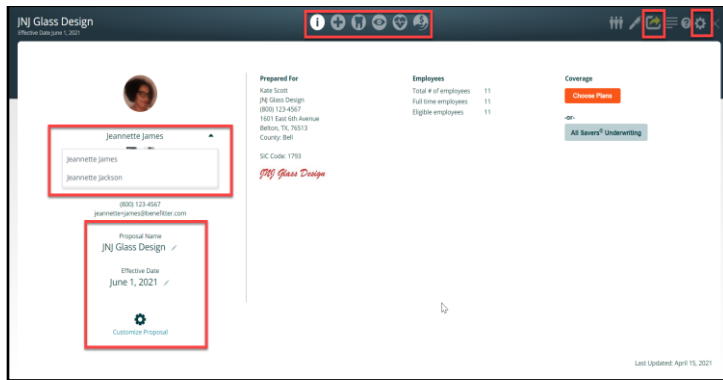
JNJ Glass Design
Effective Date June 1, 2021

Jeannette James

Jeannette James

Jeannette Jackson

(800) 123-4567
jeannette=james@benefitter.com

Proposal Name
JNJ Glass Design

Effective Date
June 1, 2021

Customize Proposal

Prepared For
Kate Scott
JNJ Glass Design
(800) 123-4567
1601 East 6th Avenue
Belton, TX, 76513
County: Bell

SIC Code: 1793

JNJ Glass Design

Employees

| | |
|---|---|
| Total # of employees | 11 |
| Full time employees | 11 |
| Eligible employees | 11 |

Coverage

Choose Plans

-or-

All Savers® Underwriting

Last Updated: April 15, 2021